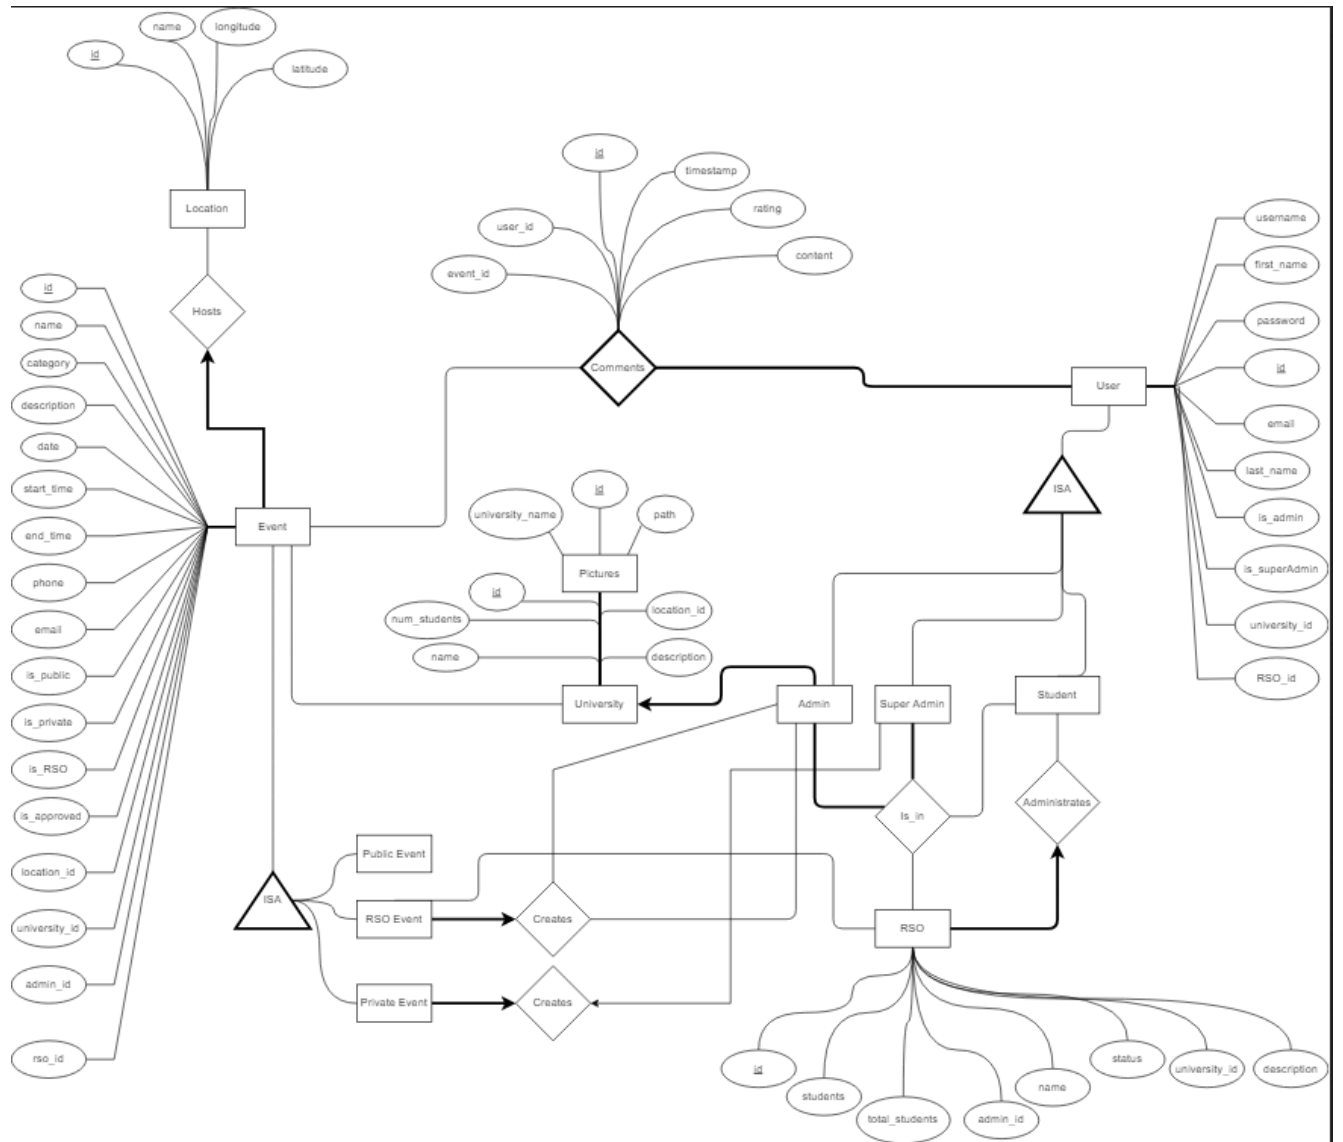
id
name
longitude
latitude
Location
Hosts
id
timestamp
user_id
rating
content
event_id
Comments
username
first_name
password
id
User
email
last_name
is_admin
is_superAdmin
university_id
RSO_id
ISA
id
name
category
description
date
start_time
end_time
phone
email
is_public
is_private
is_RSO
is_approved
location_id
university_id
admin_id
rso_id
Event
id
university_name
path
Pictures
id
location_id
num_students
name
description
University
Admin
Super Admin
Student
Is_in
Administrates
ISA
Public Event
RSO Event
Creates
Private Event
Creates
RSO
id
students
total_students
admin_id
name
status
university_id
description